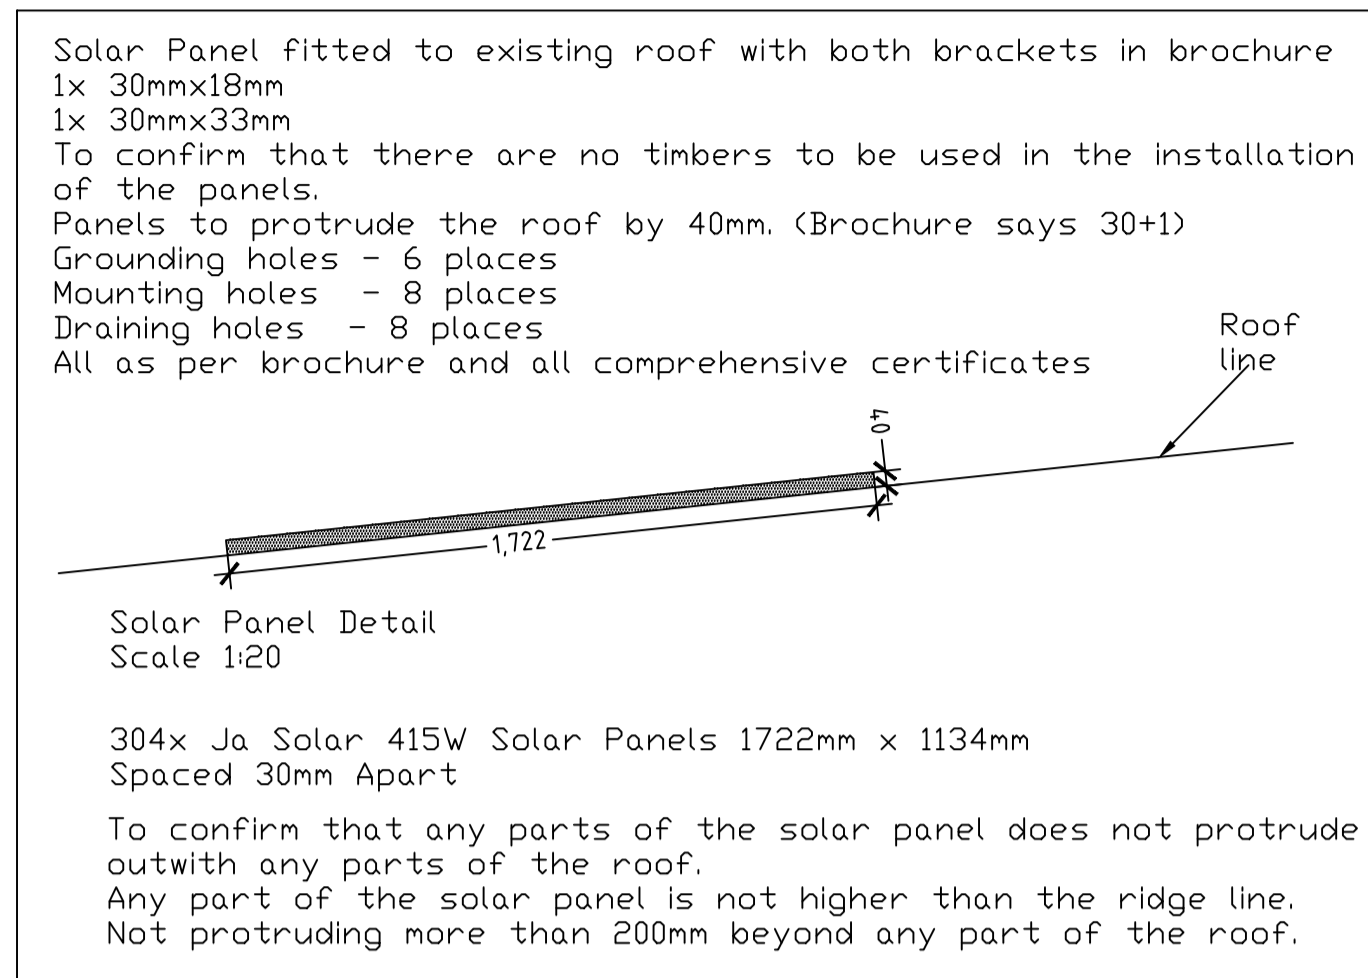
Solar Panel fitted to existing roof with both brackets in brochure
1x 30mmx18mm
1x 30mmx33mm
To confirm that there are no timbers to be used in the installation of the panels.
Panels to protrude the roof by 40mm. (Brochure says 30+1)
Grounding holes - 6 places
Mounting holes - 8 places
Draining holes - 8 places
All as per brochure and all comprehensive certificates

Roof line

40

1,722

Solar Panel Detail
Scale 1:20

304x Ja Solar 415W Solar Panels 1722mm x 1134mm
Spaced 30mm Apart

To confirm that any parts of the solar panel does not protrude outwith any parts of the roof.
Any part of the solar panel is not higher than the ridge line.
Not protruding more than 200mm beyond any part of the roof.